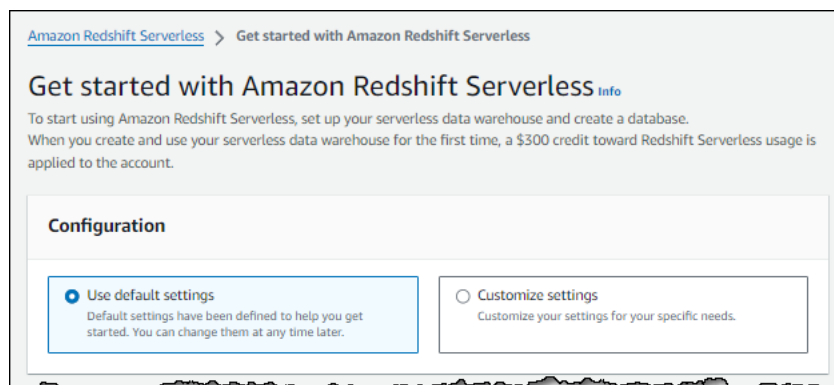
Amazon Redshift Serverless > Get started with Amazon Redshift Serverless

Get started with Amazon Redshift Serverless Info

To start using Amazon Redshift Serverless, set up your serverless data warehouse and create a database. When you create and use your serverless data warehouse for the first time, a $300 credit toward Redshift Serverless usage is applied to the account.

Configuration

Use default settings
Default settings have been defined to help you get started. You can change them at any time later.

Customize settings
Customize your settings for your specific needs.